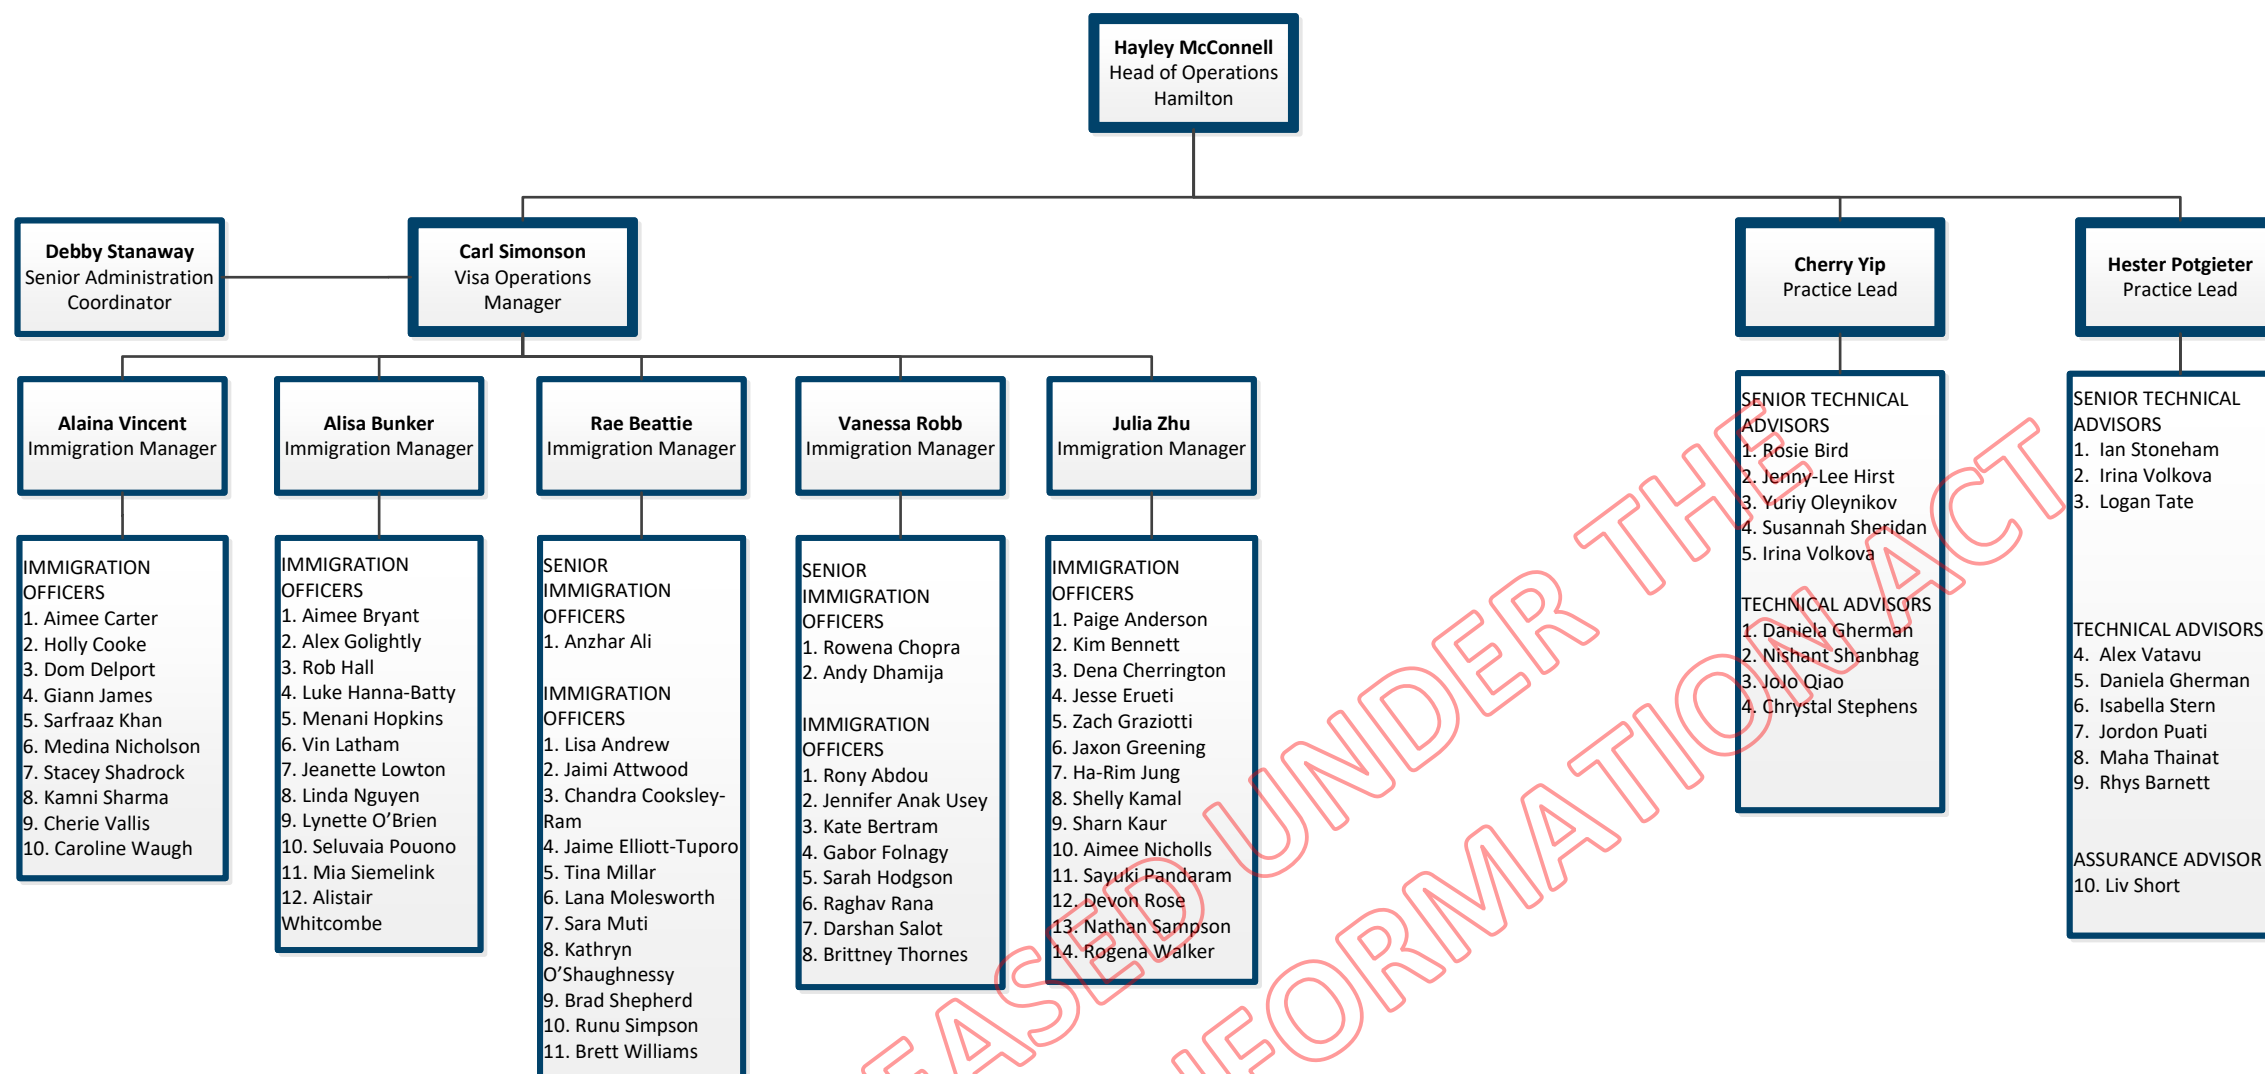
Hayley McConnell
Head of Operations
Hamilton

Debby Stanaway
Senior Administration Coordinator

Carl Simonson
Visa Operations Manager

Cherry Yip
Practice Lead

Hester Potgieter
Practice Lead

Alaina Vincent
Immigration Manager

Alisa Bunker
Immigration Manager

Rae Beattie
Immigration Manager

Vanessa Robb
Immigration Manager

Julia Zhu
Immigration Manager

IMMIGRATION OFFICERS
1. Aimee Carter
2. Holly Cooke
3. Dom Delport
4. Giann James
5. Sarfraaz Khan
6. Medina Nicholson
7. Stacey Shadrock
8. Kamni Sharma
9. Cherie Vallis
10. Caroline Waugh

IMMIGRATION OFFICERS
1. Aimee Bryant
2. Alex Golightly
3. Rob Hall
4. Luke Hanna-Batty
5. Menani Hopkins
6. Vin Latham
7. Jeanette Lowton
8. Linda Nguyen
9. Lynette O'Brien
10. Seluvaia Pouono
11. Mia Siemelink
12. Alistair Whitcombe

SENIOR IMMIGRATION OFFICERS
1. Anzhar Ali

IMMIGRATION OFFICERS
1. Lisa Andrew
2. Jaimi Attwood
3. Chandra Cooksley-Ram
4. Jaime Elliott-Tuporo
5. Tina Millar
6. Lana Molesworth
7. Sara Muti
8. Kathryn O'Shaughnessy
9. Brad Shepherd
10. Runu Simpson
11. Brett Williams

SENIOR IMMIGRATION OFFICERS
1. Rowena Chopra
2. Andy Dhamija

IMMIGRATION OFFICERS
1. Rony Abdou
2. Jennifer Anak Usey
3. Kate Bertram
4. Gabor Folnagy
5. Sarah Hodgson
6. Raghav Rana
7. Darshan Salot
8. Brittney Thornes

IMMIGRATION OFFICERS
1. Paige Anderson
2. Kim Bennett
3. Dena Cherrington
4. Jesse Erueti
5. Zach Graziotti
6. Jaxon Greening
7. Ha-Rim Jung
8. Shelly Kamal
9. Sharn Kaur
10. Aimee Nicholls
11. Sayuki Pandaram
12. Devon Rose
13. Nathan Sampson
14. Rogena Walker

SENIOR TECHNICAL ADVISORS
1. Rosie Bird
2. Jenny-Lee Hirst
3. Yuriy Oleynikov
4. Susannah Sheridan
5. Irina Volkova

TECHNICAL ADVISORS
1. Daniela Gherman
2. Nishant Shanbhag
3. JoJo Qiao
4. Chrystal Stephens

SENIOR TECHNICAL ADVISORS
1. Ian Stoneham
2. Irina Volkova
3. Logan Tate

TECHNICAL ADVISORS
4. Alex Vatavu
5. Daniela Gherman
6. Isabella Stern
7. Jordon Puati
8. Maha Thainat
9. Rhys Barnett

ASSURANCE ADVISOR
10. Liv Short

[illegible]ASED UNDER THE
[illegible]FORMATION ACT